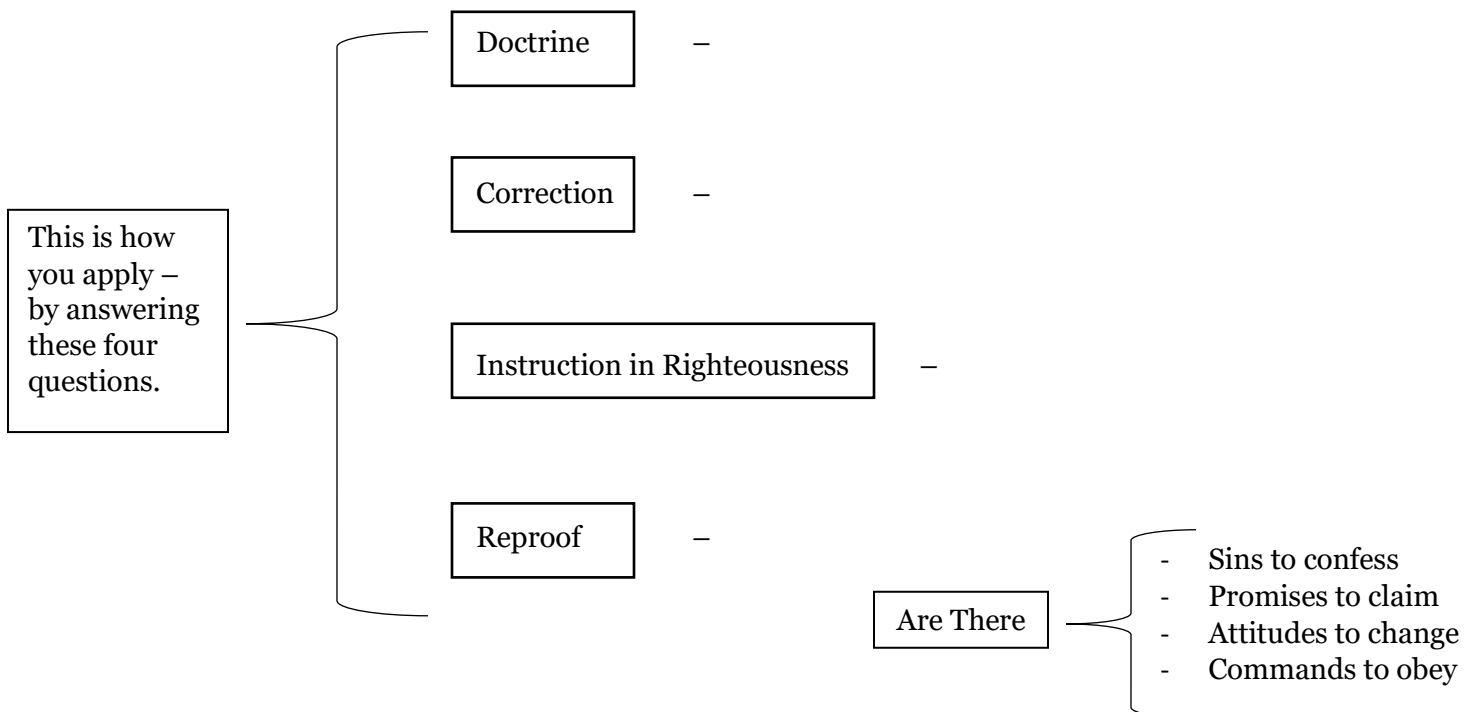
This is how you apply – by answering these four questions.

Doctrine –

Correction –

Instruction in Righteousness –

Reproof –

Are There

- Sins to confess
- Promises to claim
- Attitudes to change
- Commands to obey